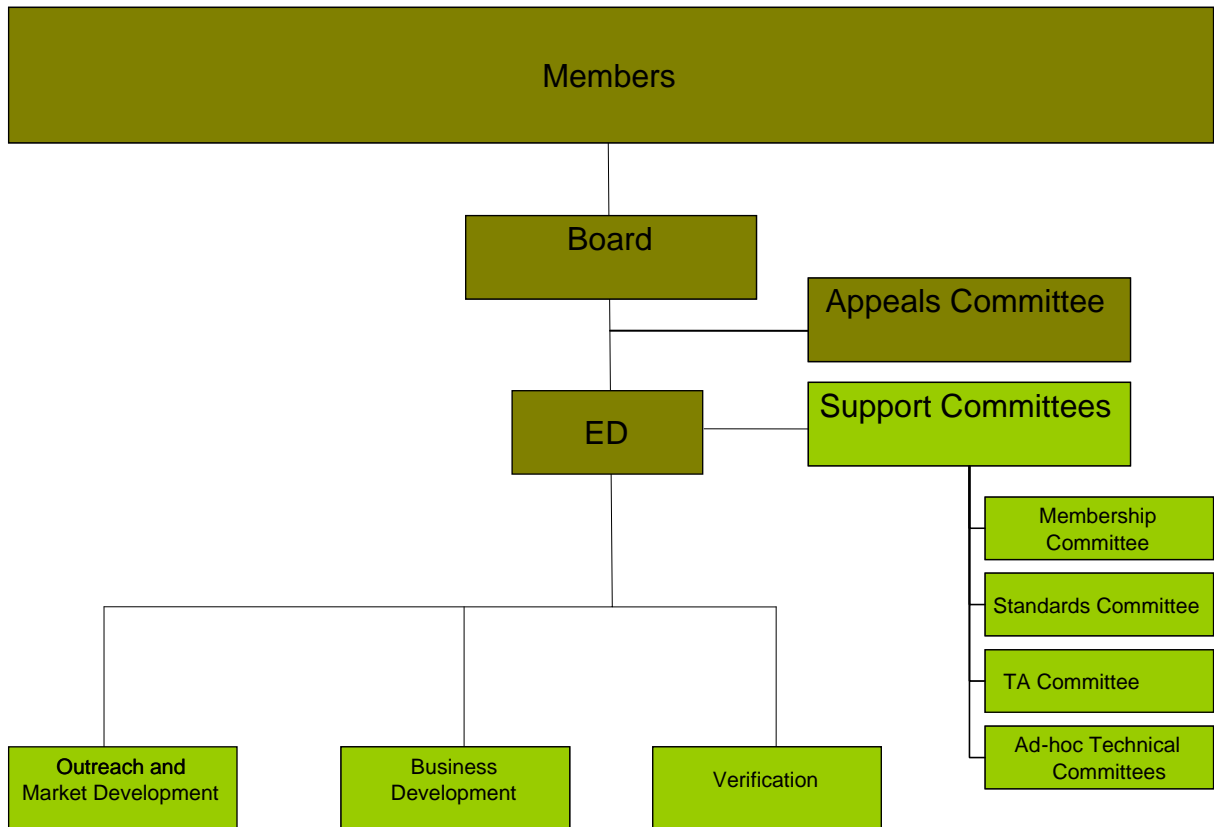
Members

Board

Appeals Committee

ED

Support Committees

Membership Committee

Standards Committee

TA Committee

Ad-hoc Technical Committees

Outreach and Market Development

Business Development

Verification